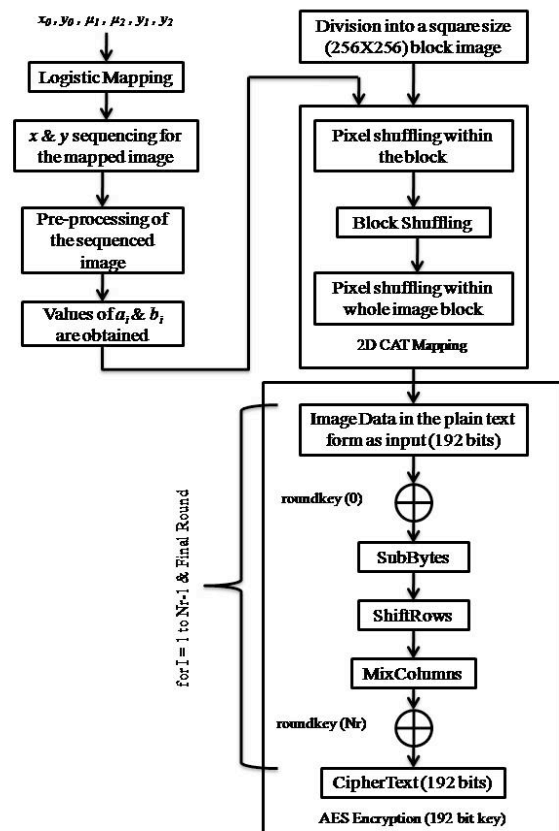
$x_0, y_0, \mu_1, \mu_2, y_1, y_2$

Logistic Mapping

$x$ & $y$ sequencing for the mapped image

Pre-processing of the sequenced image

Values of $a_i$ & $b_i$ are obtained

Division into a square size (256X256) block image

Pixel shuffling within the block

Block Shuffling

Pixel shuffling within whole image block

2D CAT Mapping

for I = 1 to Nr-1 & Final Round

Image Data in the plain text form as input (192 bits)

roundkey (0)

SubBytes

ShiftRows

MixColumns

roundkey (Nr)

CipherText (192 bits)

AES Encryption (192 bit key)